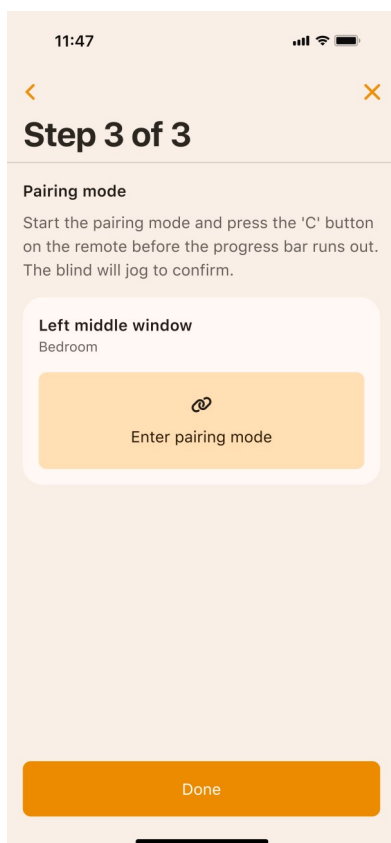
11:47

<

×

Step 3 of 3

Pairing mode

Start the pairing mode and press the 'C' button on the remote before the progress bar runs out. The blind will jog to confirm.

Left middle window

Bedroom

Enter pairing mode

Done